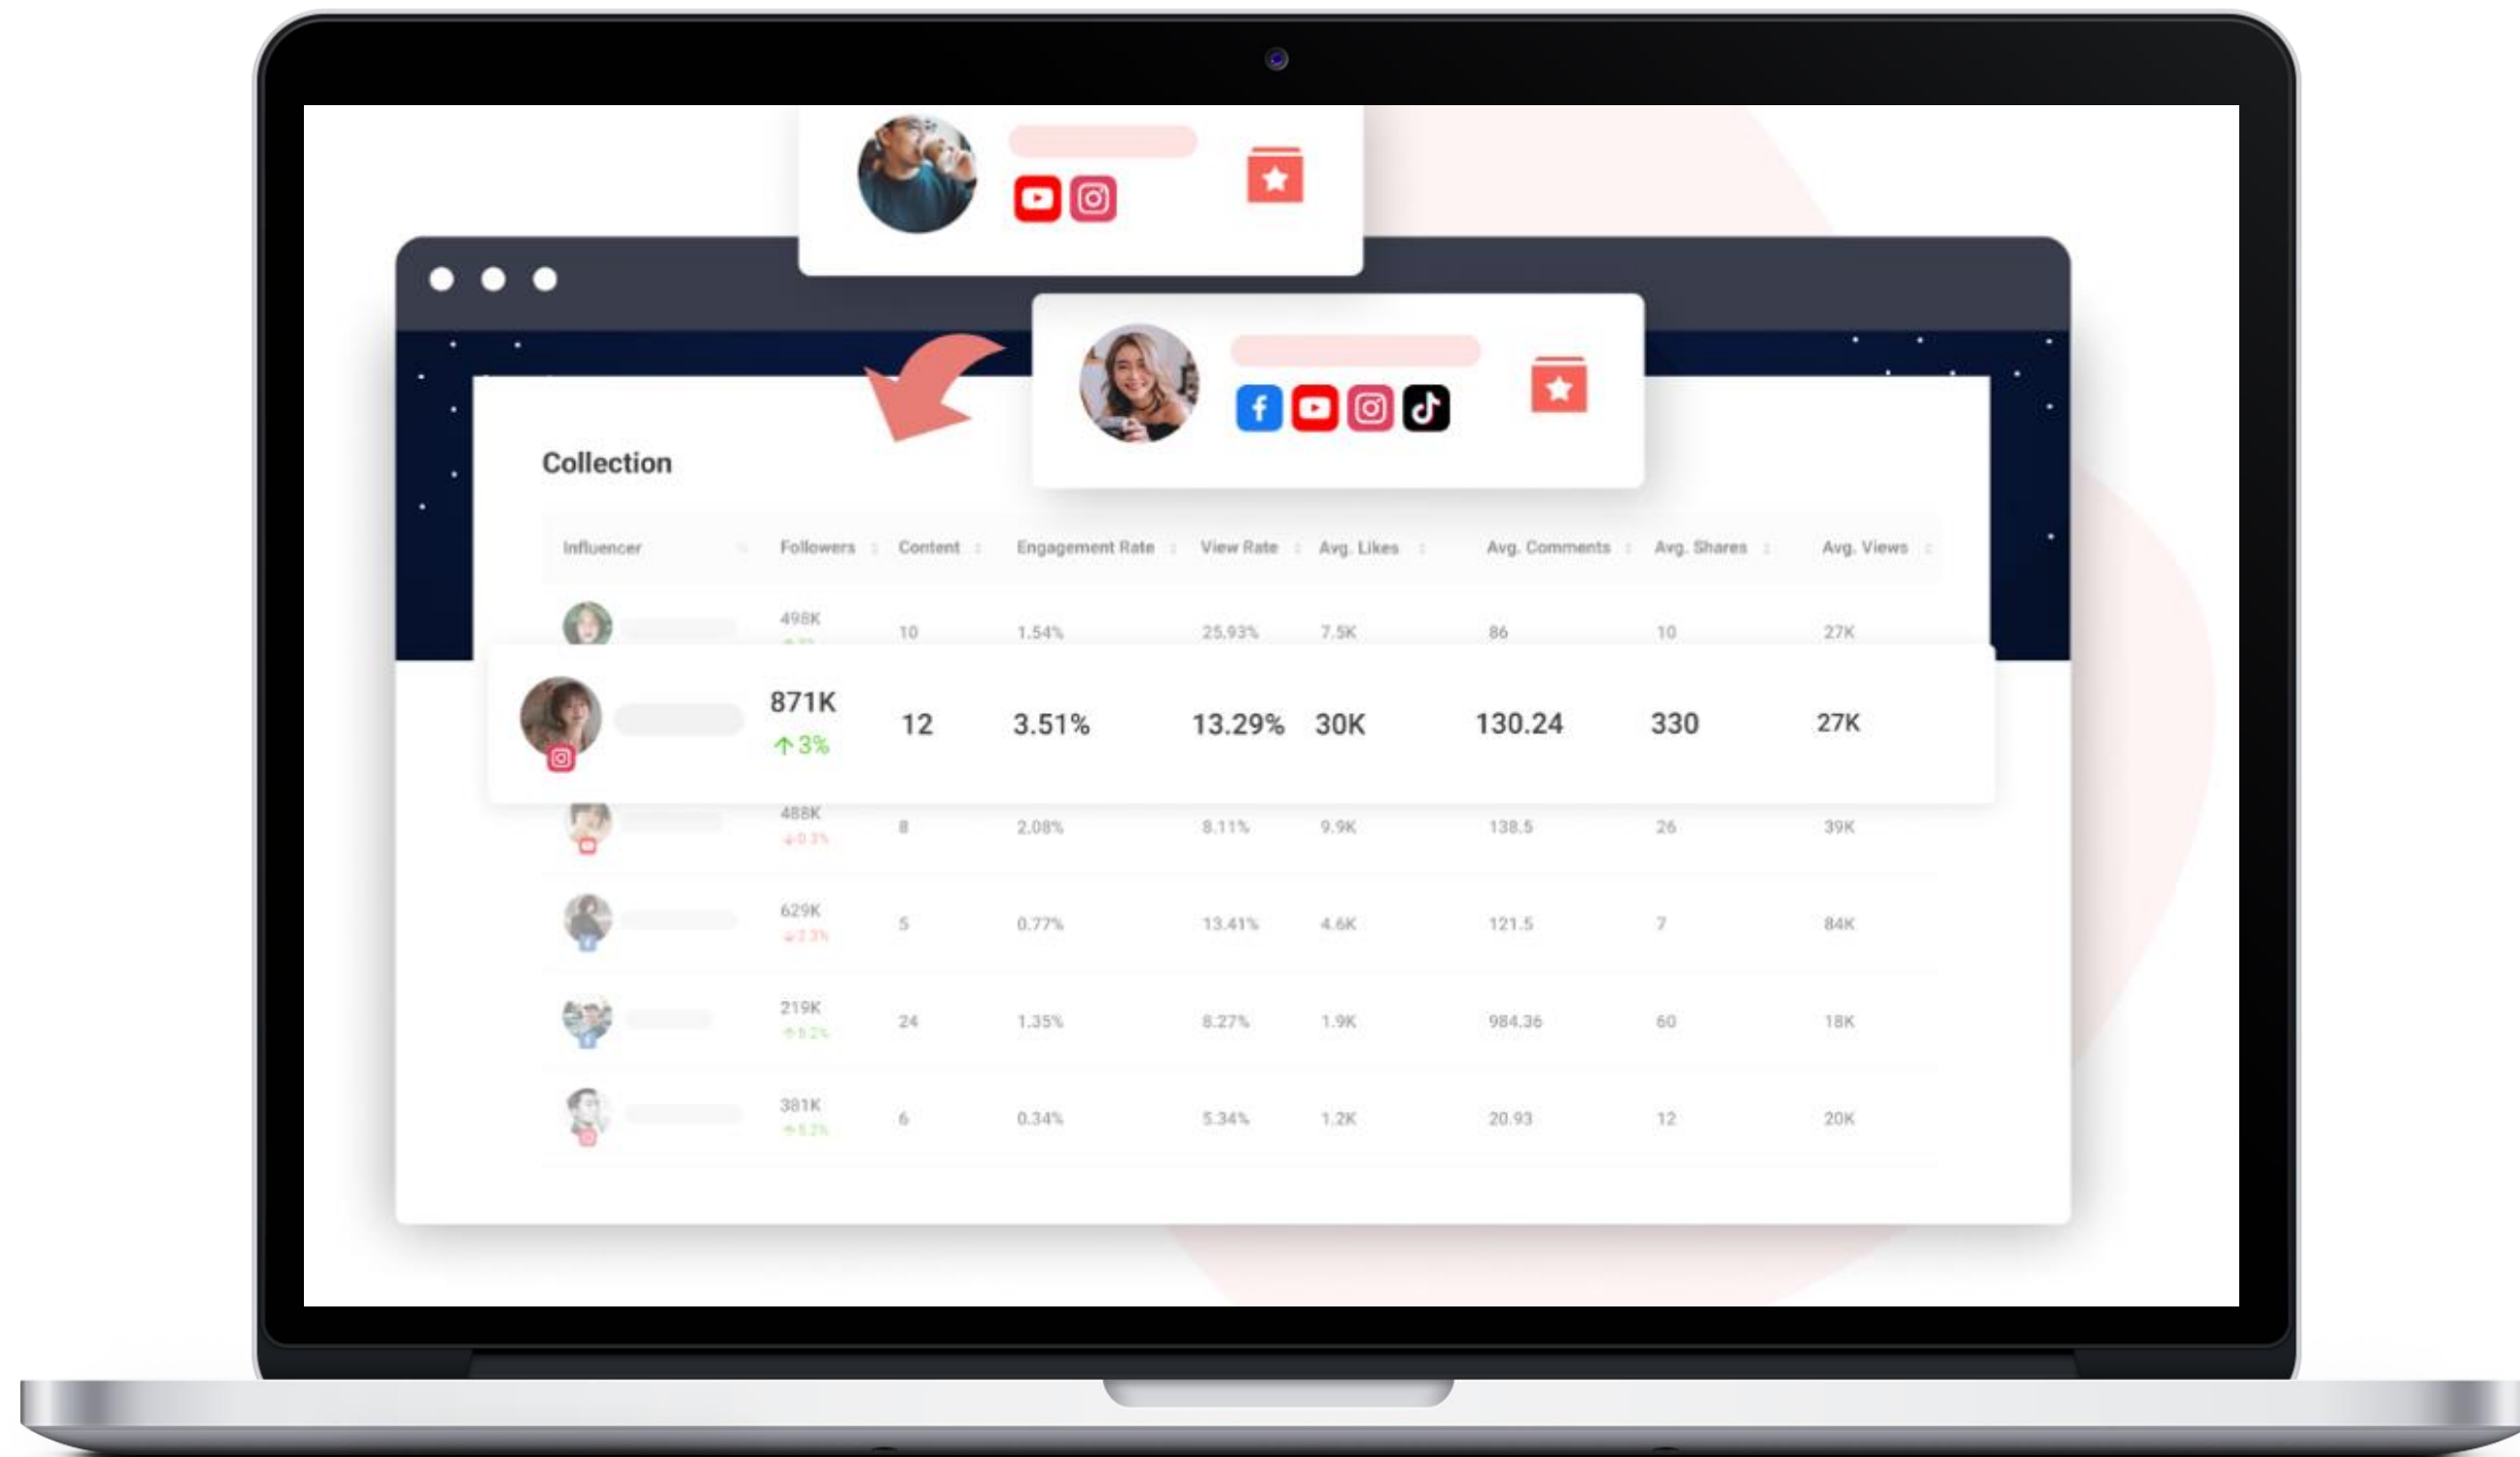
Collection

| Influencer | Followers | Content | Engagement Rate | View Rate | Avg. Likes | Avg. Comments | Avg. Shares | Avg. Views |
|---|---|---|---|---|---|---|---|---|
| | 498K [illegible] | 10 | 1.54% | 25.93% | 7.5K | 86 | 10 | 27K |
| | 871K ↑3% | 12 | 3.51% | 13.29% | 30K | 130.24 | 330 | 27K |
| | 488K ↓0.3% | 8 | 2.08% | 8.11% | 9.9K | 138.5 | 26 | 39K |
| | 629K ↓2.3% | 5 | 0.77% | 13.41% | 4.6K | 121.5 | 7 | 84K |
| | 219K ↑0.2% | 24 | 1.35% | 8.27% | 1.9K | 984.36 | 60 | 18K |
| | 381K ↑5.2% | 6 | 0.34% | 5.34% | 1.2K | 20.93 | 12 | 20K |